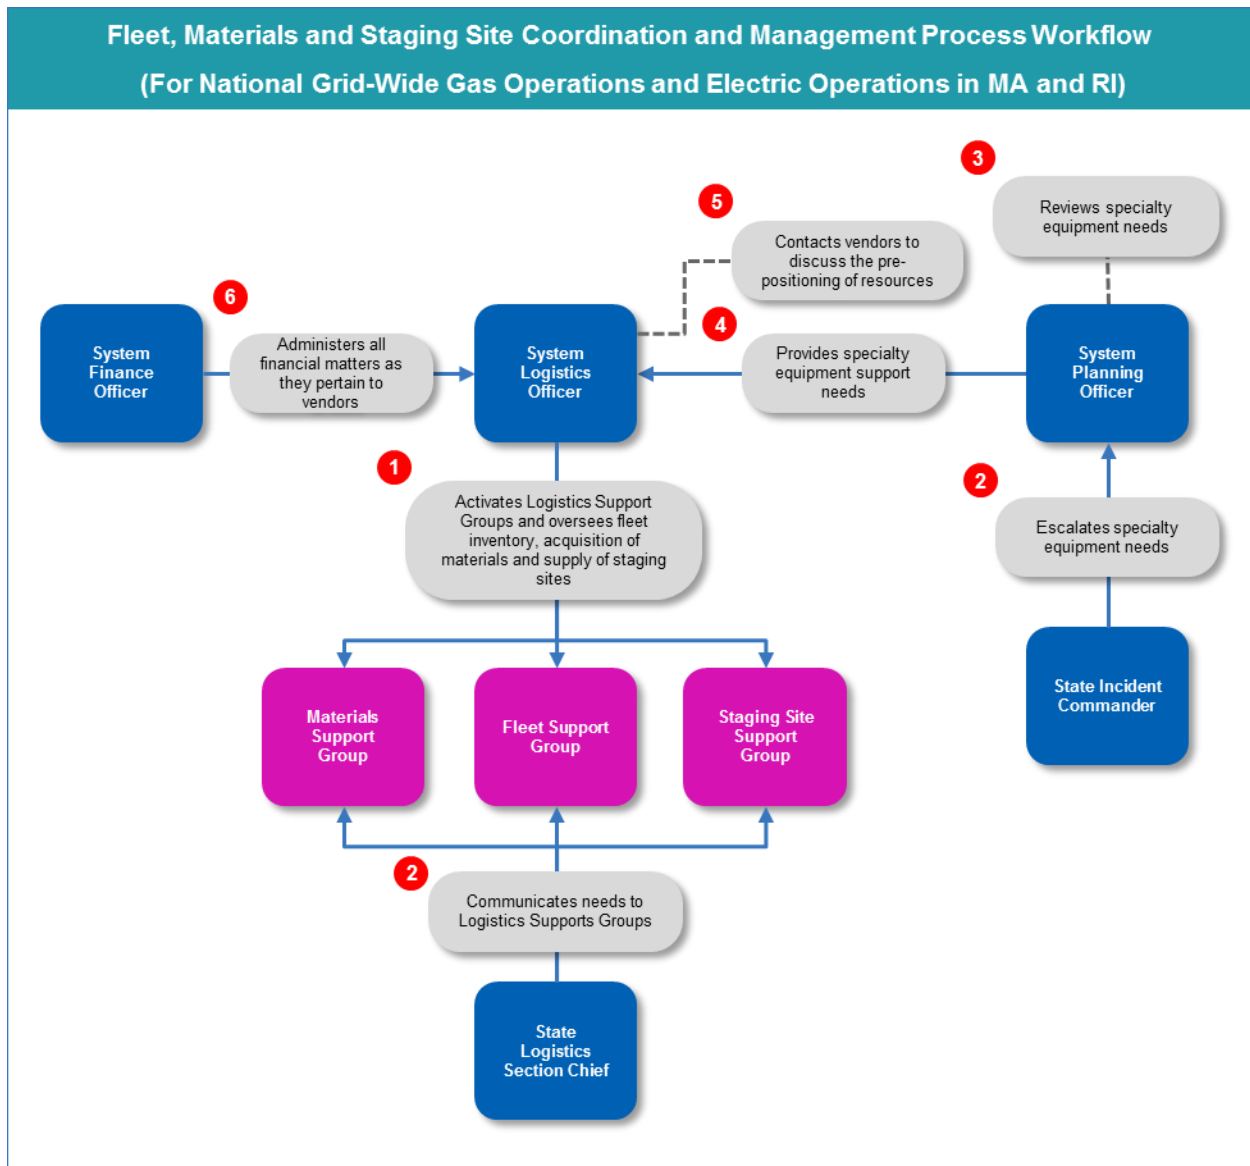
Fleet, Materials and Staging Site Coordination and Management Process Workflow
(For National Grid-Wide Gas Operations and Electric Operations in MA and RI)

3
Reviews specialty equipment needs

5
Contacts vendors to discuss the pre-positioning of resources

6
System Finance Officer

Administers all financial matters as they pertain to vendors

System Logistics Officer

4
Provides specialty equipment support needs

System Planning Officer

1
Activates Logistics Support Groups and oversees fleet inventory, acquisition of materials and supply of staging sites

2
Escalates specialty equipment needs

State Incident Commander

Materials Support Group

Fleet Support Group

Staging Site Support Group

2
Communicates needs to Logistics Supports Groups

State Logistics Section Chief